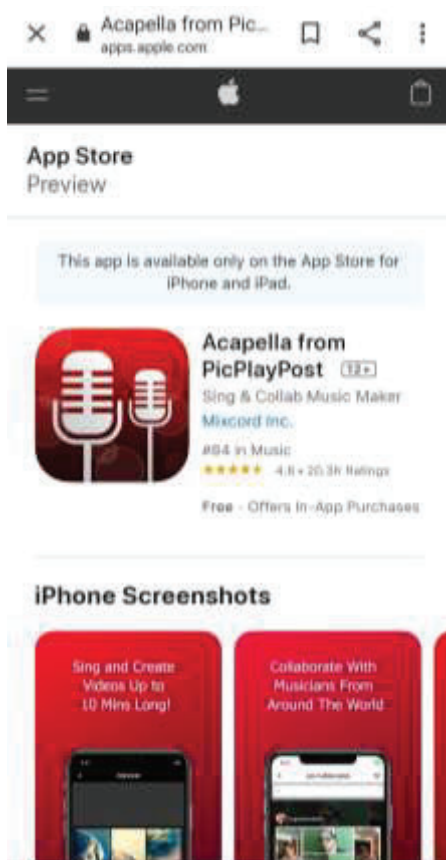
Acapella from Pic...
apps.apple.com

App Store
Preview

This app is available only on the App Store for iPhone and iPad.

Acapella from PicPlayPost 12+
Sing & Collab Music Maker
Mixcord Inc.
#84 in Music
★★★★★ 4.6 • 20.3K Ratings
Free · Offers In-App Purchases

iPhone Screenshots

Sing and Create Videos Up to 10 Mins Long!

Collaborate With Musicians From Around The World